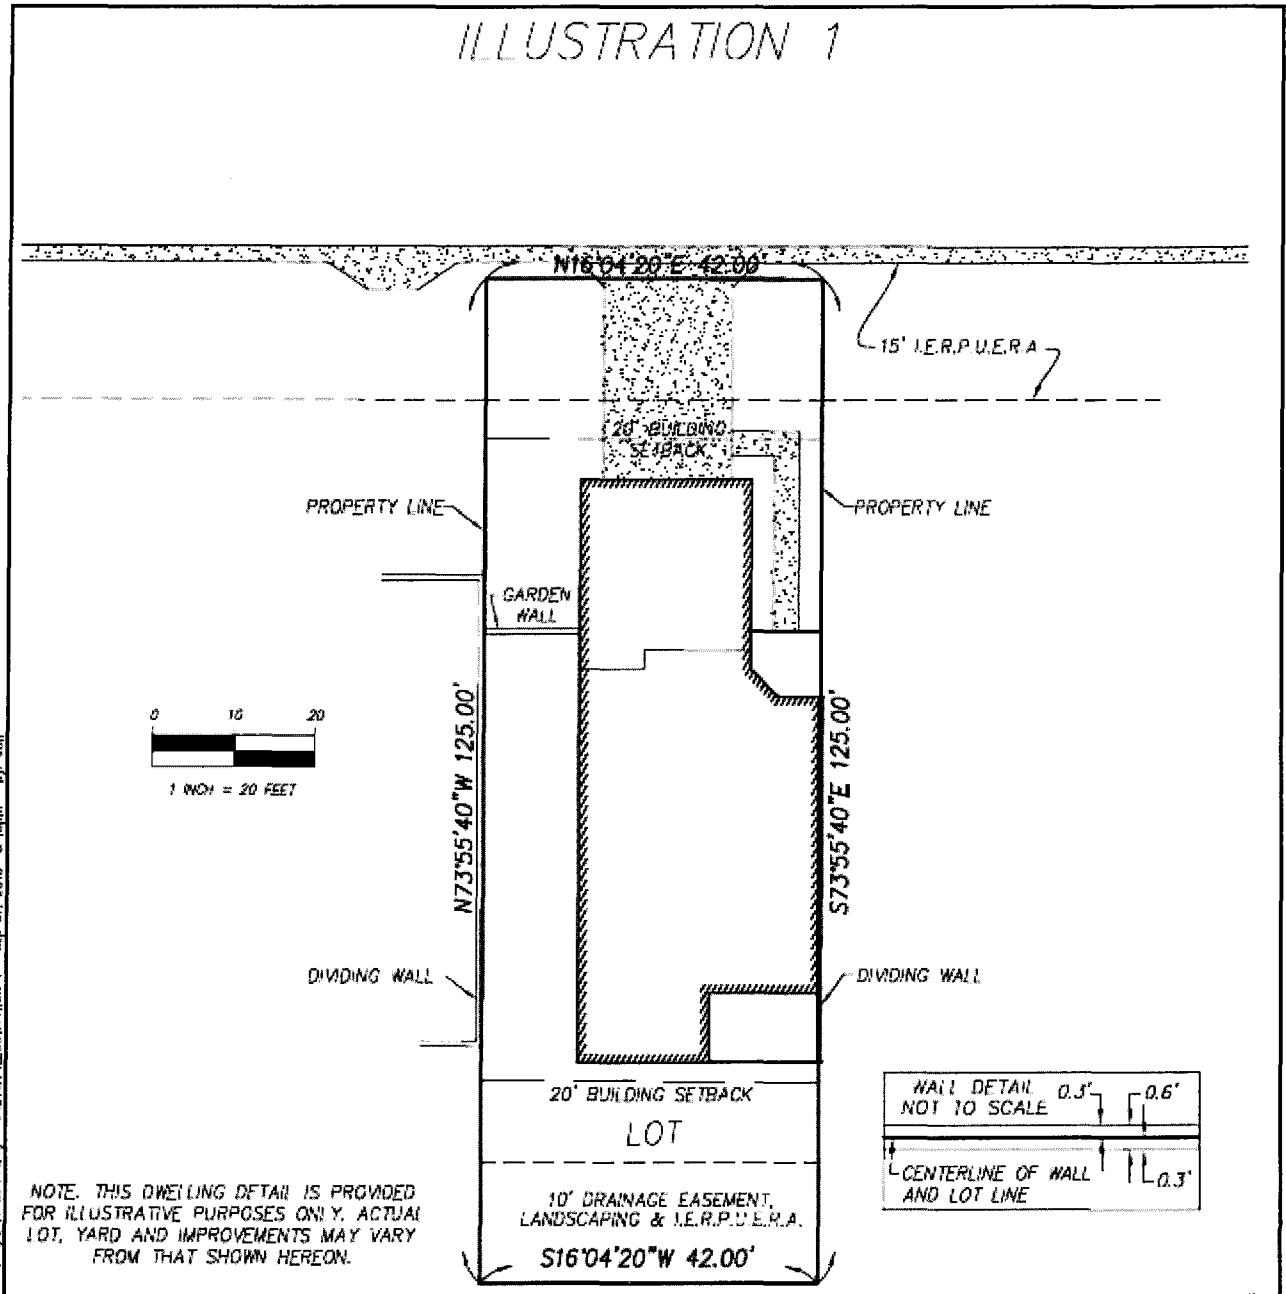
ILLUSTRATION 1

N16°04'20"E 42.00'

15' I.E.R.P.U.E.R.A.

20' BUILDING SETBACK

PROPERTY LINE

PROPERTY LINE

GARDEN WALL

0 10 20

1 INCH = 20 FEET

N73°55'40"W 125.00'

S73°55'40"E 125.00'

DIVIDING WALL

DIVIDING WALL

20' BUILDING SETBACK

LOT

WALL DETAIL NOT TO SCALE 0.3' 0.6'

CENTERLINE OF WALL AND LOT LINE 0.3'

NOTE. THIS DWELLING DETAIL IS PROVIDED FOR ILLUSTRATIVE PURPOSES ONLY. ACTUAL LOT, YARD AND IMPROVEMENTS MAY VARY FROM THAT SHOWN HEREON.

10' DRAINAGE EASEMENT, LANDSCAPING & I.E.R.P.U.E.R.A.

S16°04'20"W 42.00'